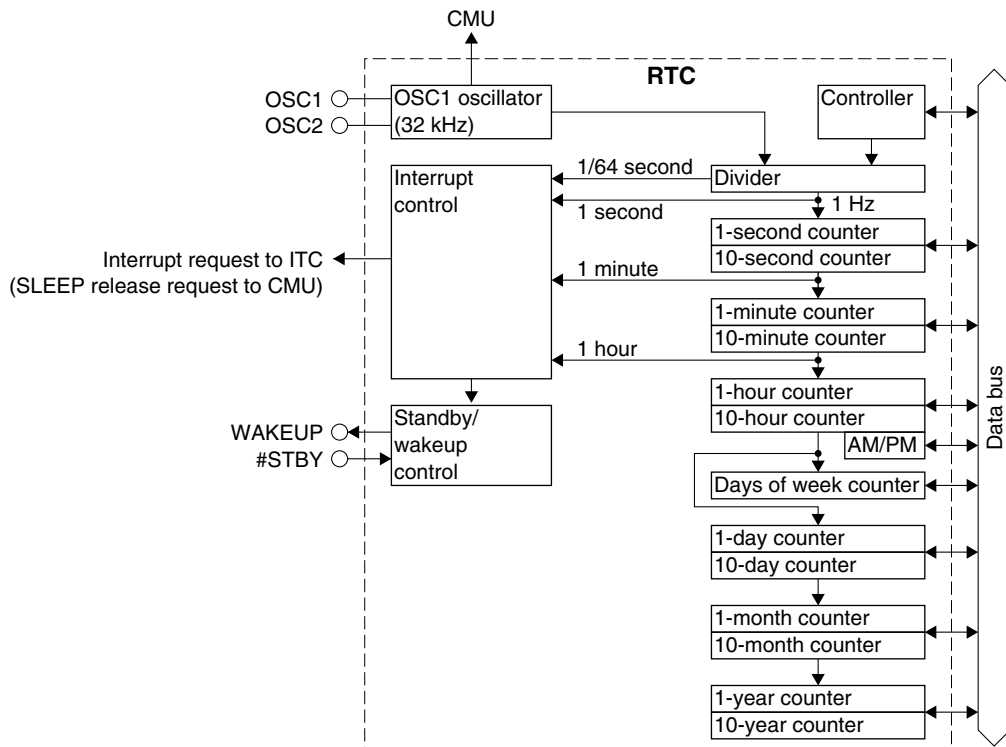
CMU

RTC

OSC1
OSC2

OSC1 oscillator
(32 kHz)

Controller

1/64 second

Divider

Interrupt control

1 second

1 Hz

1-second counter
10-second counter

Interrupt request to ITC
(SLEEP release request to CMU)

1 minute

1-minute counter
10-minute counter

1 hour

1-hour counter
10-hour counter

AM/PM

WAKEUP
#STBY

Standby/ wakeup control

Days of week counter

1-day counter
10-day counter

1-month counter
10-month counter

1-year counter
10-year counter

Data bus